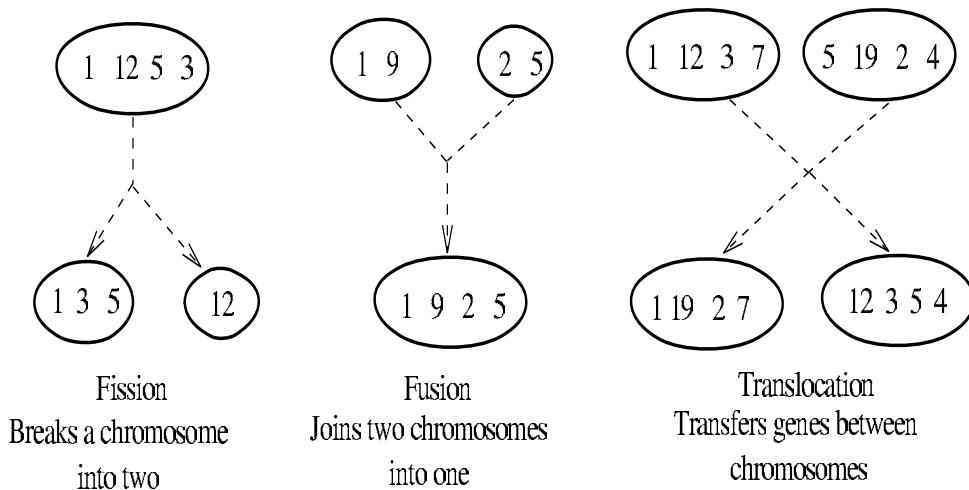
1 12 5 3

1 3 5

12

Fission
Breaks a chromosome into two

1 9

2 5

1 9 2 5

Fusion
Joins two chromosomes into one

1 12 3 7

5 19 2 4

1 19 2 7

12 3 5 4

Translocation
Transfers genes between chromosomes